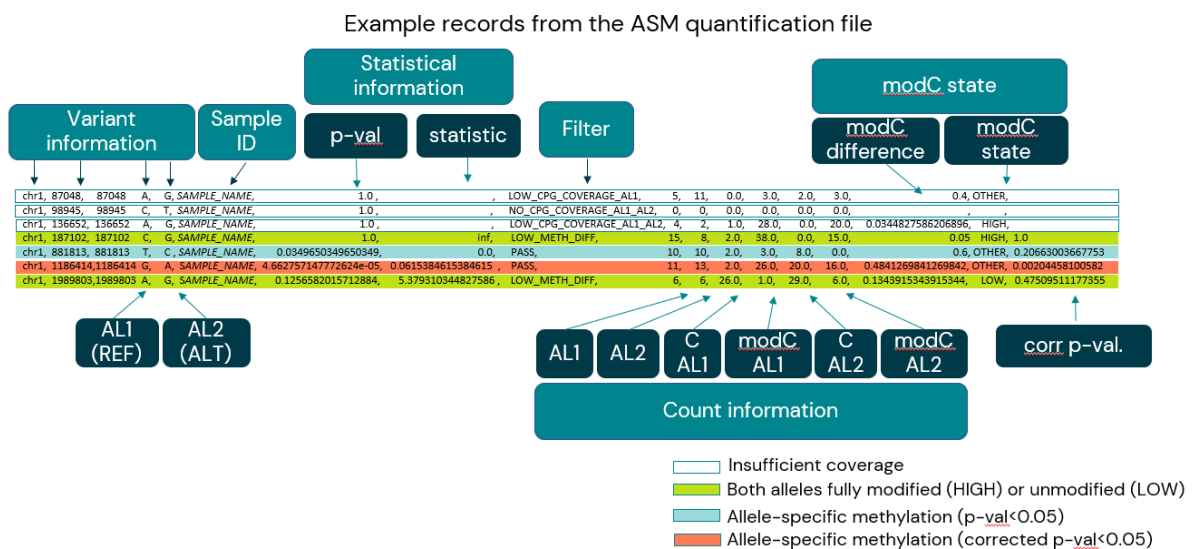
Example records from the ASM quantification file

Variant information

Sample ID

Statistical information

p-val

statistic

Filter

modC state

modC difference

modC state

chr1, 87048, 87048, A, G, SAMPLE_NAME, 1.0 , , LOW_CPG_COVERAGE_AL1, 5, 11, 0.0, 3.0, 2.0, 3.0, 0.4, OTHER,
chr1, 98945, 98945, C, T, SAMPLE_NAME, 1.0 , , NO_CPG_COVERAGE_AL1_AL2, 0, 0, 0.0, 0.0, 0.0, 0.0, , ,
chr1, 136652, 136652, A, G, SAMPLE_NAME, 1.0 , , LOW_CPG_COVERAGE_AL1_AL2, 4, 2, 1.0, 28.0, 0.0, 20.0, 0.0344827586206896, HIGH,
chr1, 187102, 187102, C, G, SAMPLE_NAME, 1.0, inf, LOW_METH_DIFF, 15, 8, 2.0, 38.0, 0.0, 15.0, 0.05 HIGH, 1.0
chr1, 881813, 881813, T, C, SAMPLE_NAME, 0.0349650349650349, 0.0, PASS, 10, 10, 2.0, 3.0, 8.0, 0.0, 0.6, OTHER, 0.20663003667753
chr1, 1186414, 1186414, G, A, SAMPLE_NAME, 4.662757147772624e-05, 0.0615384615384615, PASS, 11, 13, 2.0, 26.0, 20.0, 16.0, 0.4841269841269842, OTHER, 0.00204458100582
chr1, 1989803, 1989803, A, G, SAMPLE_NAME, 0.1256582015712884, 5.379310344827586, LOW_METH_DIFF, 6, 6, 26.0, 1.0, 29.0, 6.0, 0.1343915343915344, LOW, 0.47509511177355

AL1 (REF)

AL2 (ALT)

AL1

AL2

C AL1

modC AL1

C AL2

modC AL2

Count information

corr p-val.

Insufficient coverage
Both alleles fully modified (HIGH) or unmodified (LOW)
Allele-specific methylation (p-val<0.05)
Allele-specific methylation (corrected p-val<0.05)